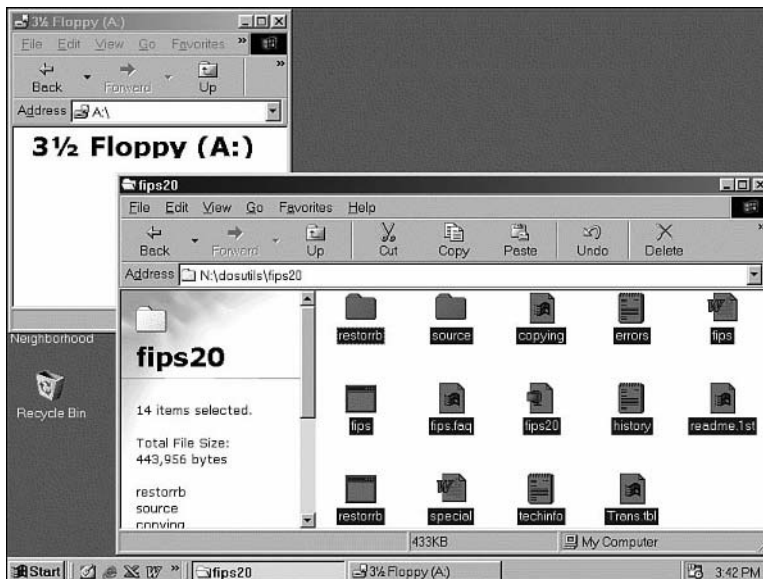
3½ Floppy (A:)

File Edit View Go Favorites »

Back Forward Up

Address A:\

3½ Floppy (A:)

fips20

File Edit View Go Favorites Help

Back Forward Up Cut Copy Paste Undo Delete

Address N:\dosutils\fips20

fips20

14 items selected.

Total File Size: 443,956 bytes

restorrb
source
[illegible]

restorrb source copying errors fips

fips fips.faq fips20 history readme.1st

restorrb special techinfo Trans.tbl

433KB My Computer

Neighborhood

Recycle Bin

Start fips20 3½ Floppy (A:) 3:42 PM